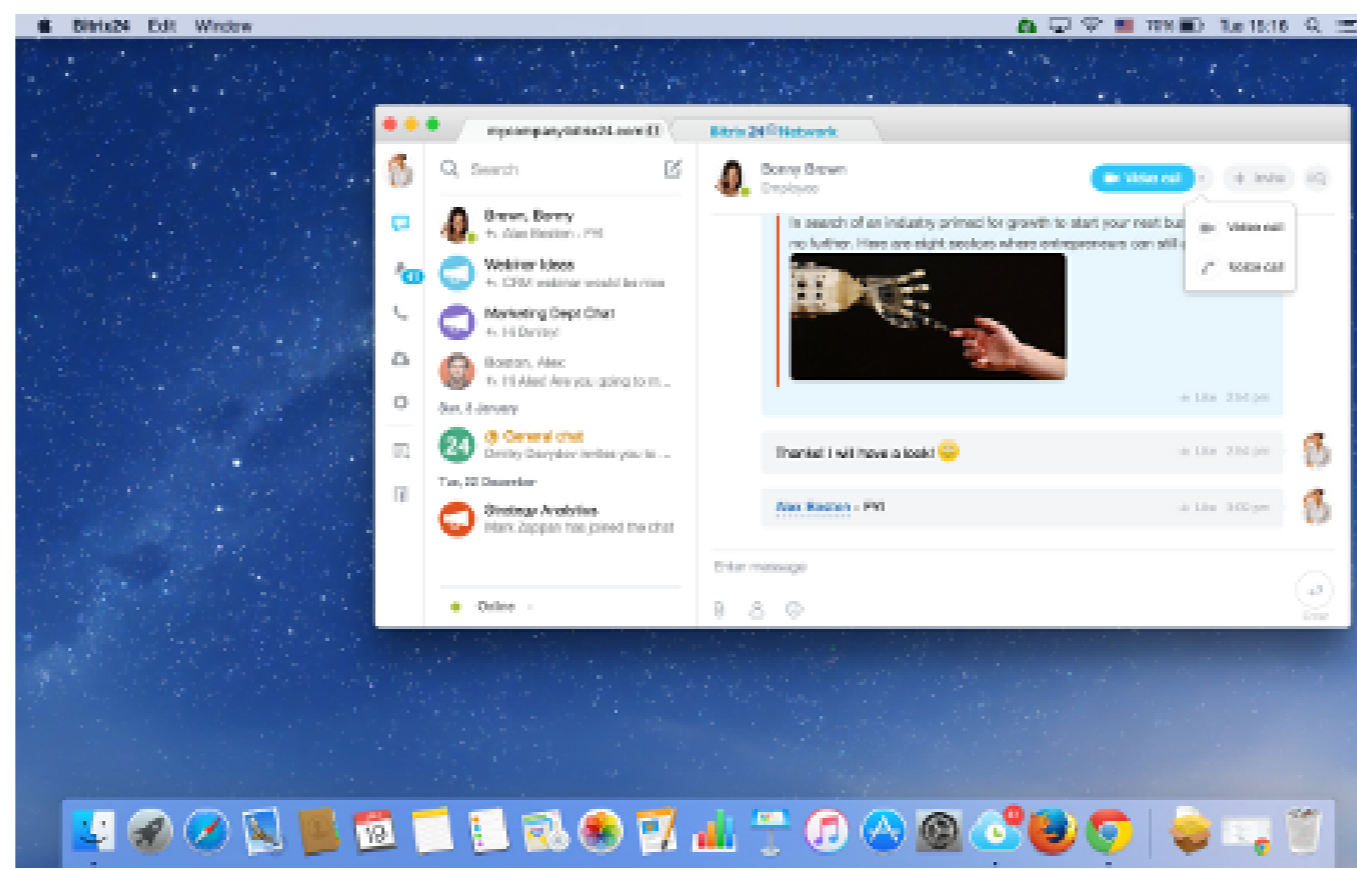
Bitrix24 Edit Window

Tue 15:16

mycompany.bitrix24.com

Bitrix24 Network

Search

Brown, Bonny
Alex Boston : FYI

Webinar Ideas
CRM webinar would be nice

Marketing Dept Chat
Hi Denny!

Boston, Alex
Hi Alex! Are you going to m...

Sun, 4 January

General chat
Dmitry Davydov invites you to...

Tue, 30 December

Strategy Analytics
Mark Zappan has joined the chat

Online

Bonny Brown
Employee

Video call

Invite

Video call
Voice call

In search of an industry primed for growth to start your next bu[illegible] no further. Here are eight sectors where entrepreneurs can still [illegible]

Like 2:54 pm

Thanks! I will have a look!

Like 2:56 pm

Alex Boston : FYI

Like 3:00 pm

Enter message

Enter

19